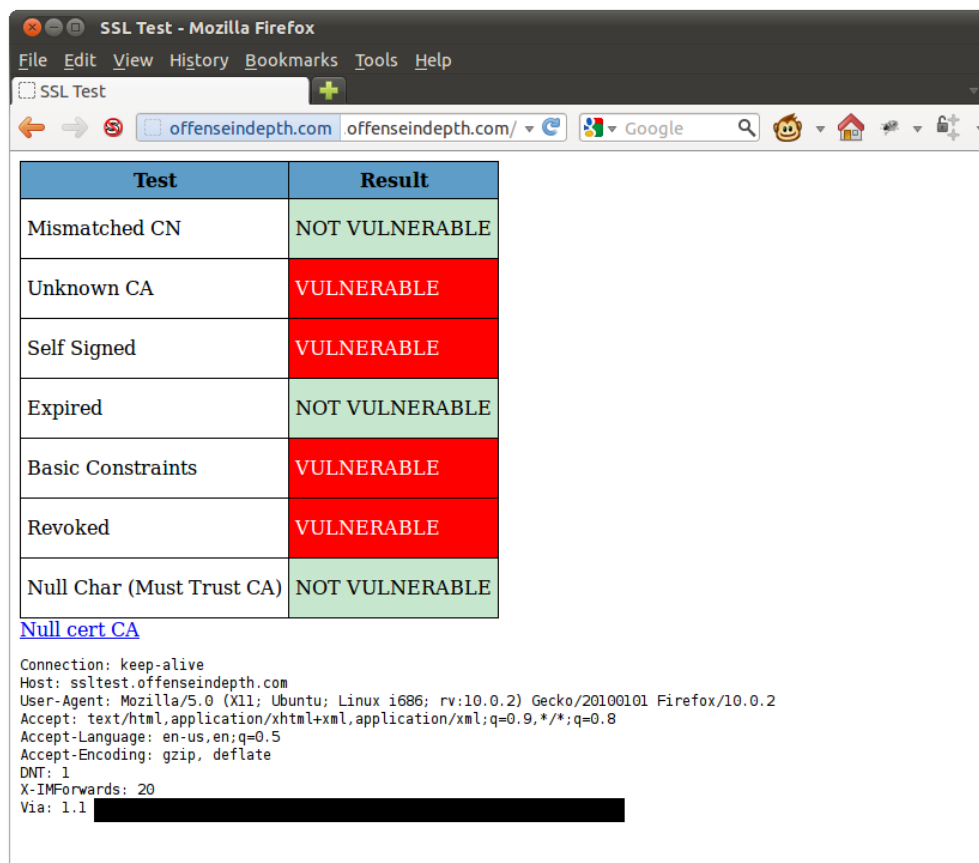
SSL Test - Mozilla Firefox

File Edit View History Bookmarks Tools Help

SSL Test

offenseindepth.com .offenseindepth.com/

Google

| Test | Result |
|---|---|
| Mismatched CN | NOT VULNERABLE |
| Unknown CA | VULNERABLE |
| Self Signed | VULNERABLE |
| Expired | NOT VULNERABLE |
| Basic Constraints | VULNERABLE |
| Revoked | VULNERABLE |
| Null Char (Must Trust CA) | NOT VULNERABLE |

Null cert CA

Connection: keep-alive
Host: ssltest.offenseindepth.com
User-Agent: Mozilla/5.0 (X11; Ubuntu; Linux i686; rv:10.0.2) Gecko/20100101 Firefox/10.0.2
Accept: text/html,application/xhtml+xml,application/xml;q=0.9,*/*;q=0.8
Accept-Language: en-us,en;q=0.5
Accept-Encoding: gzip, deflate
DNT: 1
X-IMForwards: 20
Via: 1.1 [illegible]